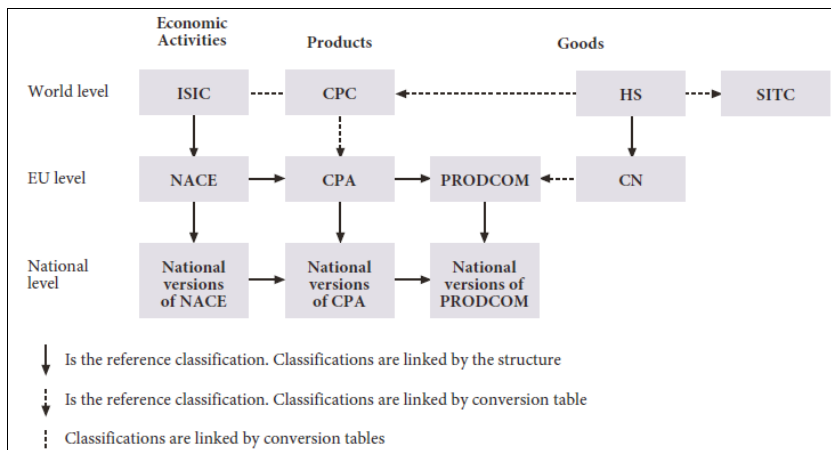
Economic Activities

Products

Goods

World level

ISIC

CPC

HS

SITC

EU level

NACE

CPA

PRODCOM

CN

National level

National versions of NACE

National versions of CPA

National versions of PRODCOM

Is the reference classification. Classifications are linked by the structure

Is the reference classification. Classifications are linked by conversion table

Classifications are linked by conversion tables